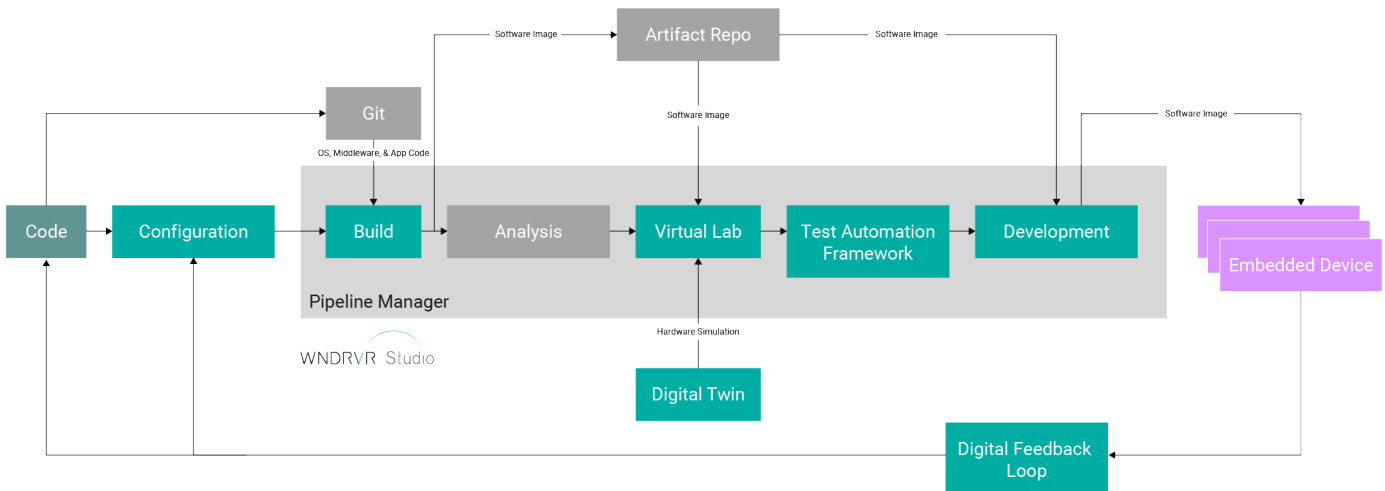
Software Image

Artifact Repo

Software Image

Git

Software Image

Software Image

OS, Middleware, & App Code

Code

Configuration

Build

Analysis

Virtual Lab

Test Automation Framework

Development

Embedded Device

Pipeline Manager

WNDRVR Studio

Hardware Simulation

Digital Twin

Digital Feedback Loop